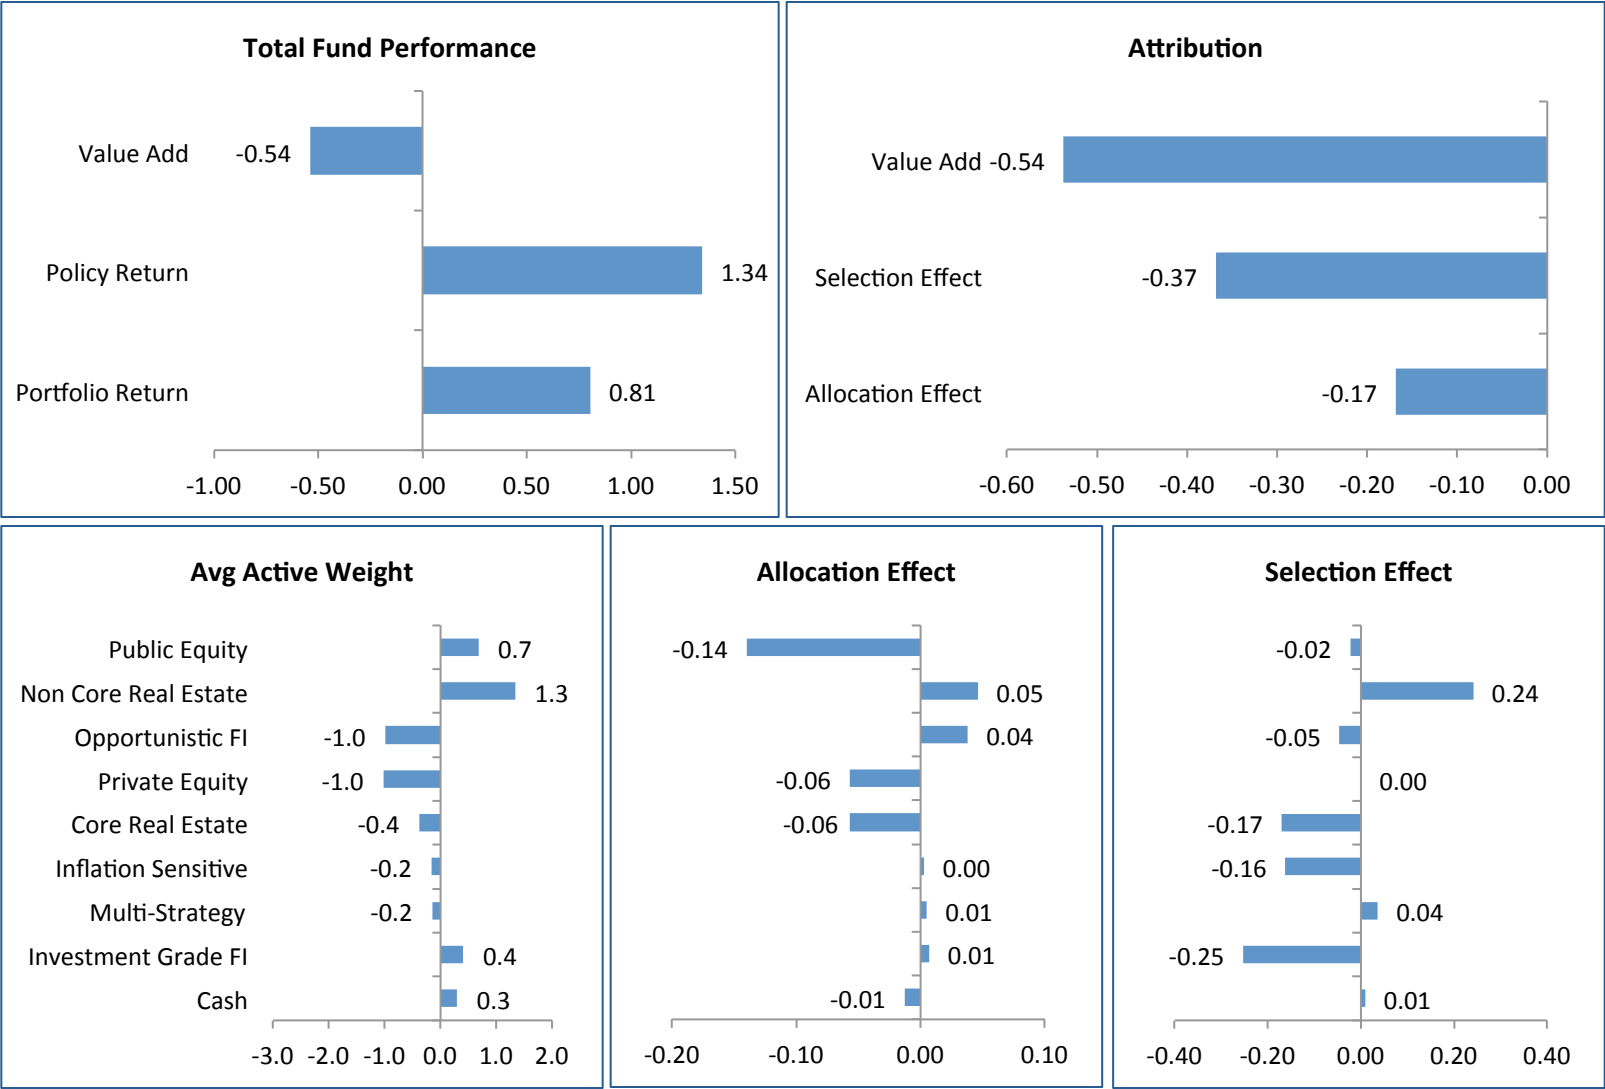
Total Fund Performance

Value Add -0.54
Policy Return 1.34
Portfolio Return 0.81

-1.00 -0.50 0.00 0.50 1.00 1.50

Attribution

Value Add -0.54
Selection Effect -0.37
Allocation Effect -0.17

-0.60 -0.50 -0.40 -0.30 -0.20 -0.10 0.00

Avg Active Weight

Public Equity 0.7
Non Core Real Estate 1.3
Opportunistic FI -1.0
Private Equity -1.0
Core Real Estate -0.4
Inflation Sensitive -0.2
Multi-Strategy -0.2
Investment Grade FI 0.4
Cash 0.3

-3.0 -2.0 -1.0 0.0 1.0 2.0

Allocation Effect

-0.14
0.05
0.04
-0.06
-0.06
0.00
0.01
0.01
-0.01

-0.20 -0.10 0.00 0.10

Selection Effect

-0.02
0.24
-0.05
0.00
-0.17
-0.16
0.04
-0.25
0.01

-0.40 -0.20 0.00 0.20 0.40